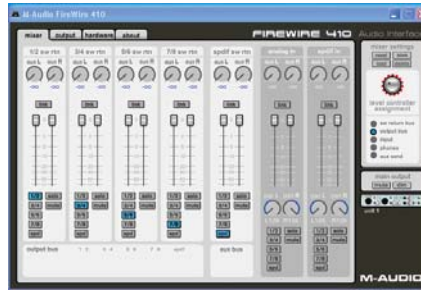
M-Audio FireWire 410

mixer | output | hardware | about

FIREWIRE 410 Audio Interface

1/2 sw rtn | 3/4 sw rtn | 5/6 sw rtn | 7/8 sw rtn | spdif sw rtn | analog in | spdif in

aux L aux R

link

1/2 solo
3/4 mute
5/6
7/8
spdif

output bus

1/2 3/4 5/6 7/8 spdif

aux bus

mixer settings

level controller assignment

sw return bus
output bus
input
phones
aux send

main output

M-AUDIO